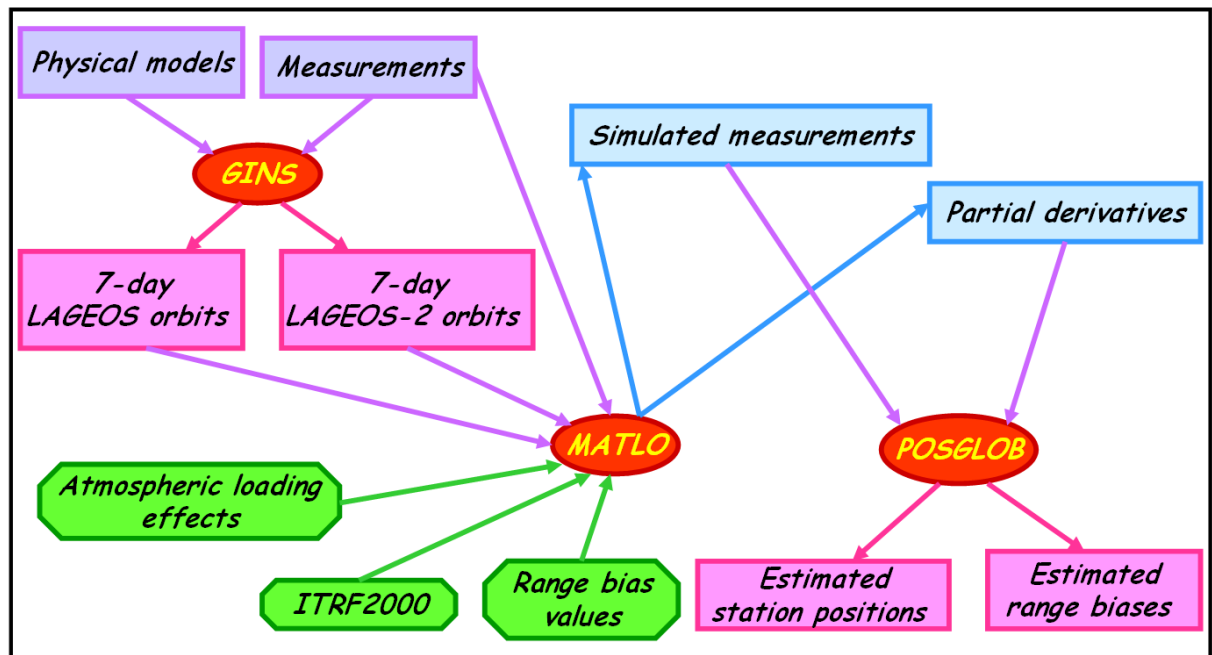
Physical models

Measurements

GINS

Simulated measurements

Partial derivatives

7-day LAGEOS orbits

7-day LAGEOS-2 orbits

MATLO

POSGLOB

Atmospheric loading effects

ITRF2000

Range bias values

Estimated station positions

Estimated range biases